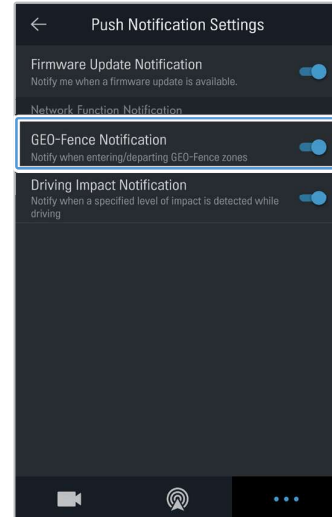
Push Notification Settings

Firmware Update Notification
Notify me when a firmware update is available.

Network Function Notification

GEO-Fence Notification
Notify when entering/departing GEO-Fence zones

Driving Impact Notification
Notify when a specified level of impact is detected while driving